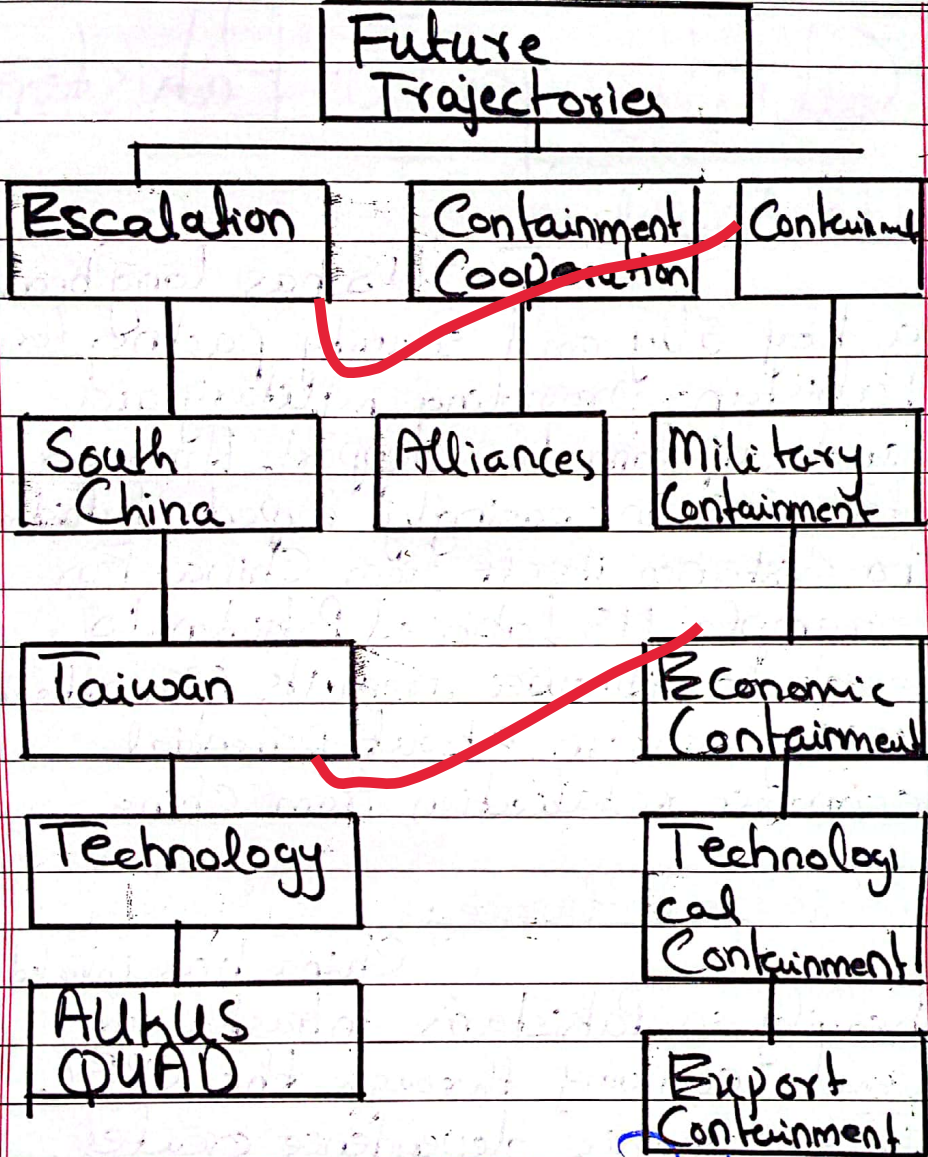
Future Trajectories

Escalation

Containment Cooperation

Containment

South China

Alliances

Military Containment

Taiwan

Economic Containment

Technology

Technological Containment

AUKUS QUAD

Export Containment